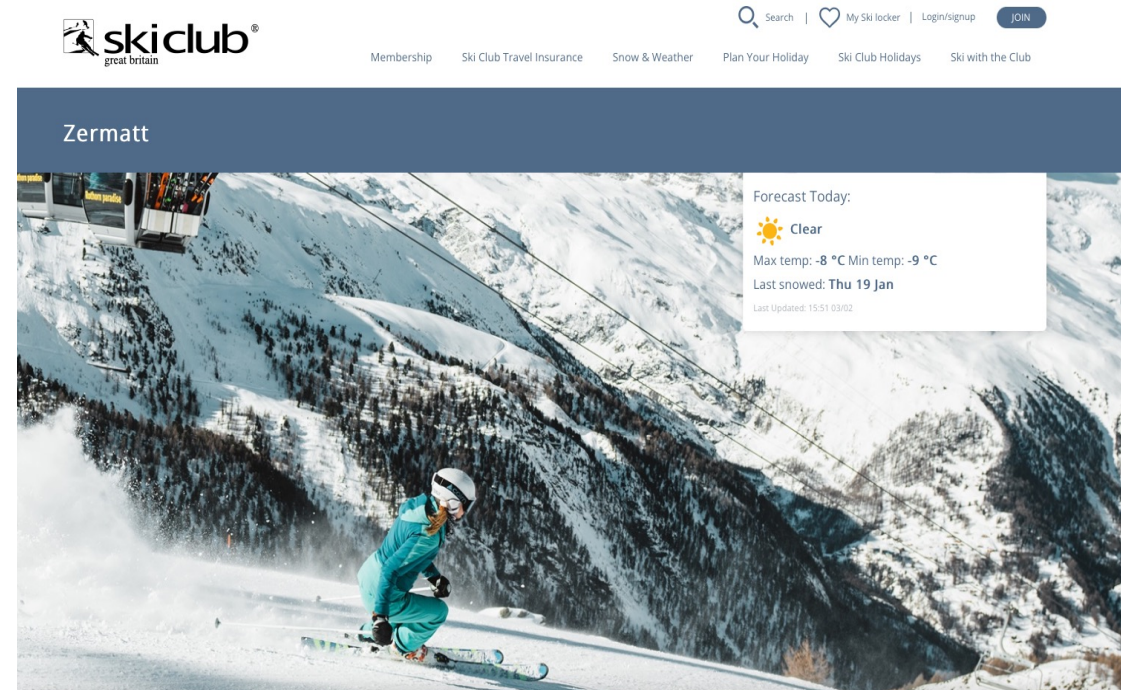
skiclub®
great britain

Search | My Ski locker | Login/signup JOIN

Membership Ski Club Travel Insurance Snow & Weather Plan Your Holiday Ski Club Holidays Ski with the Club

Zermatt

Forecast Today:

Clear

Max temp: -8 °C Min temp: -9 °C

Last snowed: Thu 19 Jan

Last Updated: 15:51 03/02